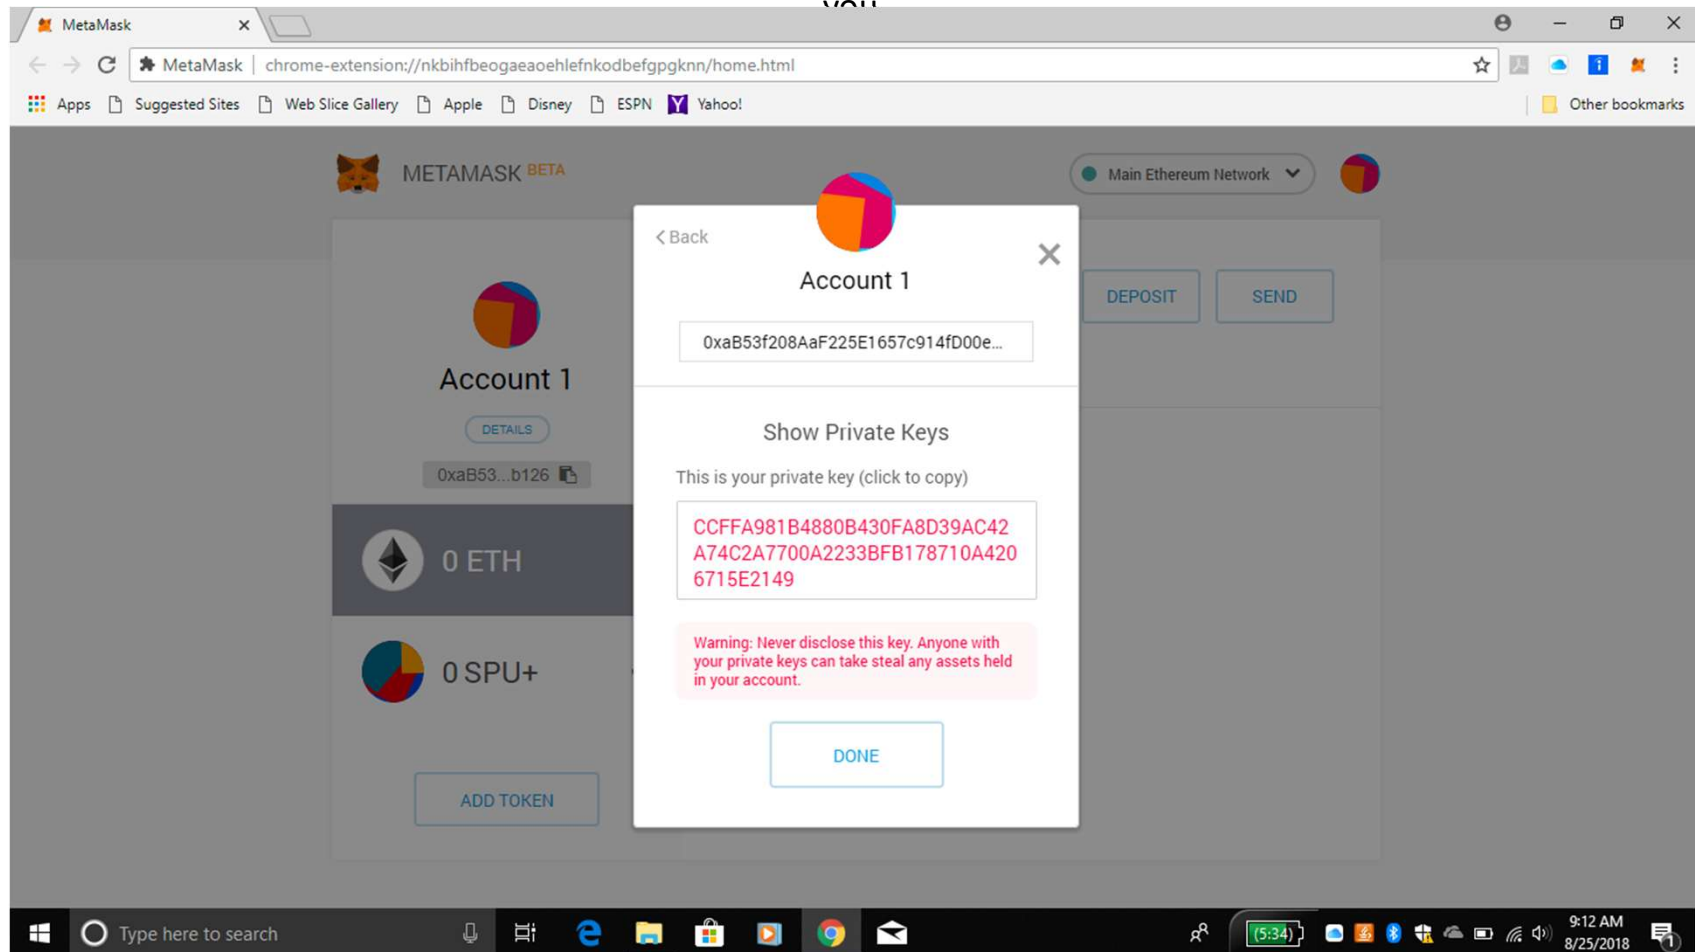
you

MetaMask

MetaMask | chrome-extension://nkbihfbeogaeaoehlefnkodbefgpgknn/home.html

Apps Suggested Sites Web Slice Gallery Apple Disney ESPN Yahoo! Other bookmarks

METAMASK BETA

Main Ethereum Network

Account 1

DETAILS

0xaB53...b126

0 ETH

0 SPU+

ADD TOKEN

DEPOSIT SEND

< Back

Account 1

0xaB53f208AaF225E1657c914fD00e...

Show Private Keys

This is your private key (click to copy)

CCFFA981B4880B430FA8D39AC42A74C2A7700A2233BFB178710A4206715E2149

Warning: Never disclose this key. Anyone with your private keys can take steal any assets held in your account.

DONE

Type here to search

(5:34)

9:12 AM
8/25/2018